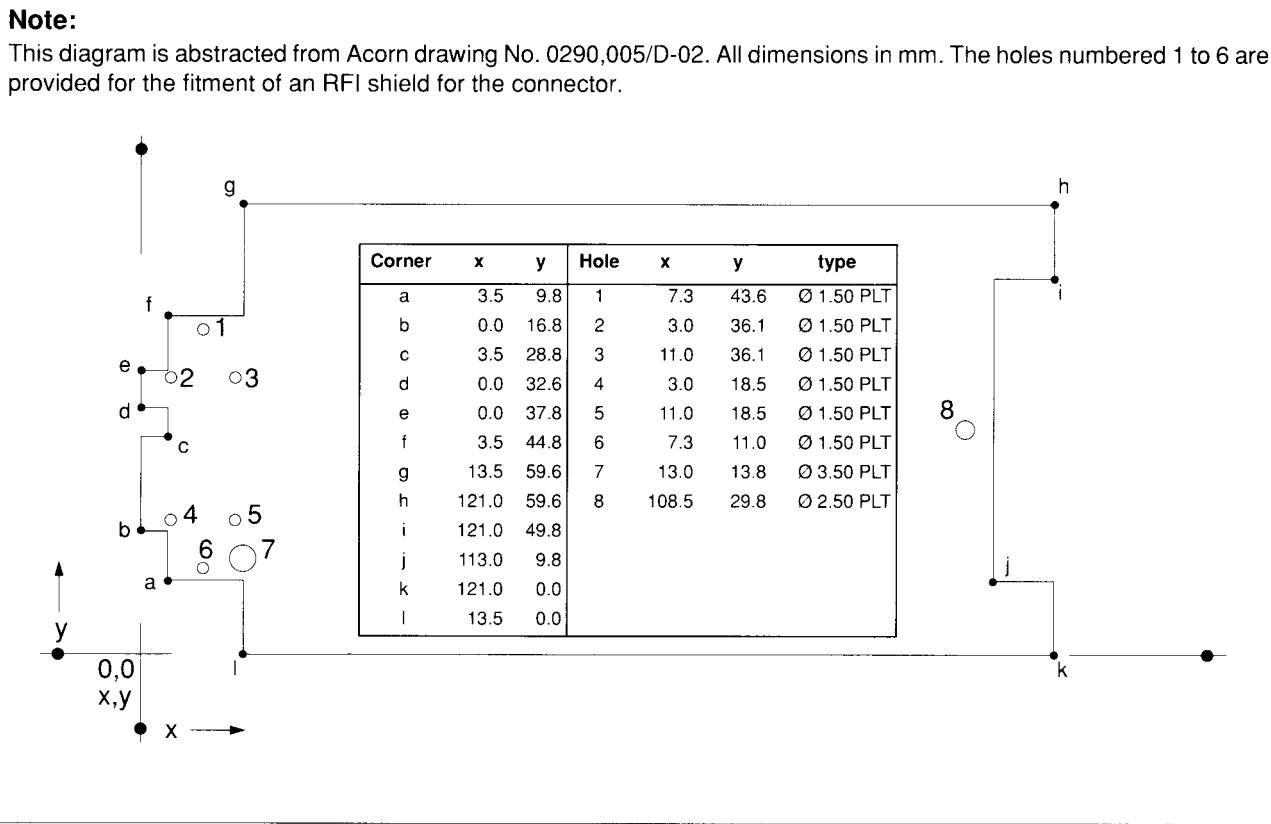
**Note:**

This diagram is abstracted from Acorn drawing No. 0290,005/D-02. All dimensions in mm. The holes numbered 1 to 6 are provided for the fitment of an RFI shield for the connector.

g

h

f

1

i

e

2

3

d

8

c

b

4

5

6

7

a

j

y

0,0

x,y

l

k

x

| Corner | x | y | Hole | x | y | type |
|---|---|---|---|---|---|---|
| a | 3.5 | 9.8 | 1 | 7.3 | 43.6 | Ø 1.50 PLT |
| b | 0.0 | 16.8 | 2 | 3.0 | 36.1 | Ø 1.50 PLT |
| c | 3.5 | 28.8 | 3 | 11.0 | 36.1 | Ø 1.50 PLT |
| d | 0.0 | 32.6 | 4 | 3.0 | 18.5 | Ø 1.50 PLT |
| e | 0.0 | 37.8 | 5 | 11.0 | 18.5 | Ø 1.50 PLT |
| f | 3.5 | 44.8 | 6 | 7.3 | 11.0 | Ø 1.50 PLT |
| g | 13.5 | 59.6 | 7 | 13.0 | 13.8 | Ø 3.50 PLT |
| h | 121.0 | 59.6 | 8 | 108.5 | 29.8 | Ø 2.50 PLT |
| i | 121.0 | 49.8 | | | | |
| j | 113.0 | 9.8 | | | | |
| k | 121.0 | 0.0 | | | | |
| l | 13.5 | 0.0 | | | | |